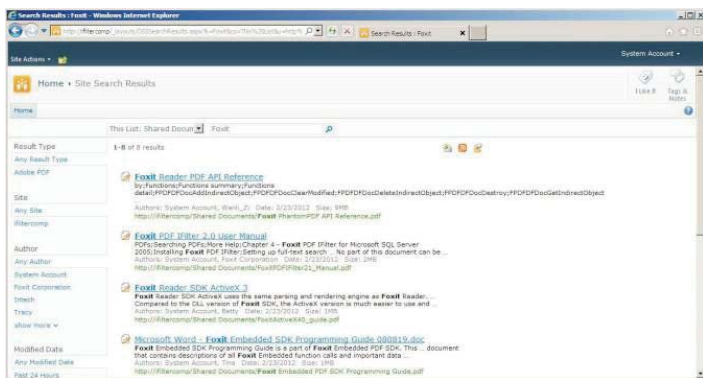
Search Results : Foxit - Windows Internet Explorer

http://filtercomp/_layouts/OSSSearchResults.aspx?k=Foxit&cs=This%20List&u=http%

Search Results : Foxit

Site Actions

System Account

Home › Site Search Results

I Like It

Tags & Notes

Home

This List: Shared Docum

Foxit

Result Type

Any Result Type

Adobe PDF

Site

Any Site

filtercomp

Author

Any Author

System Account

Foxit Corporation

Intech

Tracy

show more

Modified Date

Any Modified Date

Past 24 Hours

1-8 of 8 results

Foxit Reader PDF API Reference

by;Functions;Functions summary;Functions detail;FPDFDFDocAddIndirectObject;FPDFDFDocClearModified;FPDFDFDocDeleteIndirectObject;FPDFDFDocDestroy;FPDFDFDocGetIndirectObject

Authors: System Account, Wanli_Zi Date: 2/23/2012 Size: 9MB

http://filtercomp/Shared Documents/Foxit PhantomPDF API Reference.pdf

Foxit PDF IFilter 2.0 User Manual

PDFs;Searching PDFs;More Help;Chapter 4 - Foxit PDF IFilter for Microsoft SQL Server 2005;Installing Foxit PDF IFilter;Setting up full-text search ... No part of this document can be ...

Authors: System Account, Foxit Corporation Date: 2/23/2012 Size: 1MB

http://filtercomp/Shared Documents/FoxitPDFIFilter21_Manual.pdf

Foxit Reader SDK ActiveX 3

Foxit Reader SDK ActiveX uses the same parsing and rendering engine as Foxit Reader... Compared to the DLL version of Foxit SDK, the ActiveX version is much easier to use and ...

Authors: System Account, Betty Date: 2/23/2012 Size: 1MB

http://filtercomp/Shared Documents/FoxitActiveX40_guide.pdf

Microsoft Word - Foxit Embedded SDK Programming Guide 080819.doc

Foxit Embedded SDK Programming Guide is a part of Foxit Embedded PDF SDK. This ... document that contains descriptions of all Foxit Embedded function calls and important data ...

Authors: System Account, Tina Date: 2/23/2012 Size: 1MB

http://filtercomp/Shared Documents/Foxit Embedded PDF SDK Programming Guide.pdf